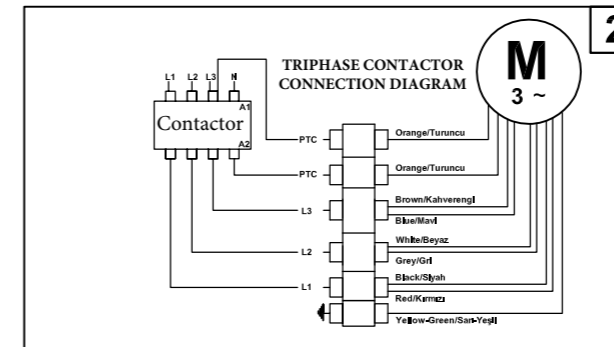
2

TRIPHASE CONTACTOR CONNECTION DIAGRAM

M
3 ~

L1 L2 L3 N
A1
Contactor
A2

PTC
PTC
L3
L2
L1

Orange/Turuncu
Orange/Turuncu
Brown/Kahverengi
Blue/Mavi
White/Beyaz
Grey/Gri
Black/Siyah
Red/Kırmızı
Yellow-Green/Sarı-Yeşil